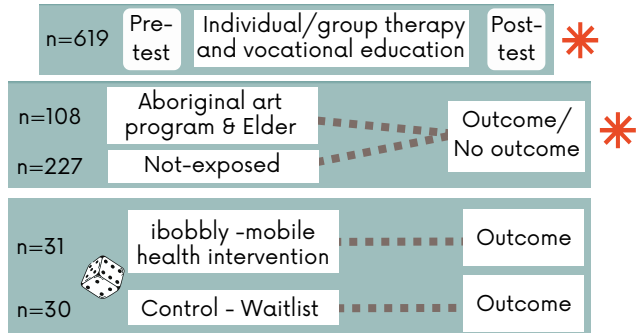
n=619

Pre-test

Individual/group therapy and vocational education

Post-test

n=108

Aboriginal art program & Elder

n=227

Not-exposed

Outcome/ No outcome

n=31

ibobbly -mobile health intervention

Outcome

n=30

Control - Waitlist

Outcome